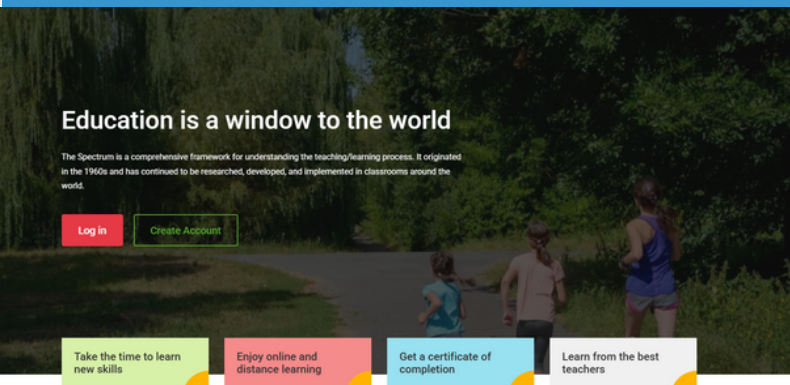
Education is a window to the world

The Spectrum is a comprehensive framework for understanding the teaching/learning process. It originated in the 1960s and has continued to be researched, developed, and implemented in classrooms around the world.

Log in

Create Account

Take the time to learn new skills

Enjoy online and distance learning

Get a certificate of completion

Learn from the best teachers